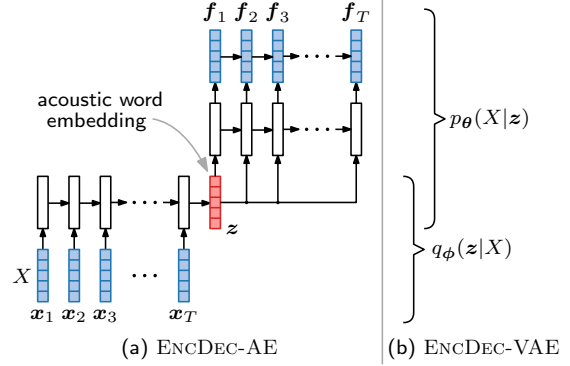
$\boldsymbol{f}_1$ $\boldsymbol{f}_2$ $\boldsymbol{f}_3$ $\boldsymbol{f}_T$

acoustic word embedding

$\boldsymbol{z}$

$X$

$\boldsymbol{x}_1$ $\boldsymbol{x}_2$ $\boldsymbol{x}_3$ $\boldsymbol{x}_T$

(a) EncDec-AE

$p_{\boldsymbol{\theta}}(X|\boldsymbol{z})$

$q_{\boldsymbol{\phi}}(\boldsymbol{z}|X)$

(b) EncDec-VAE